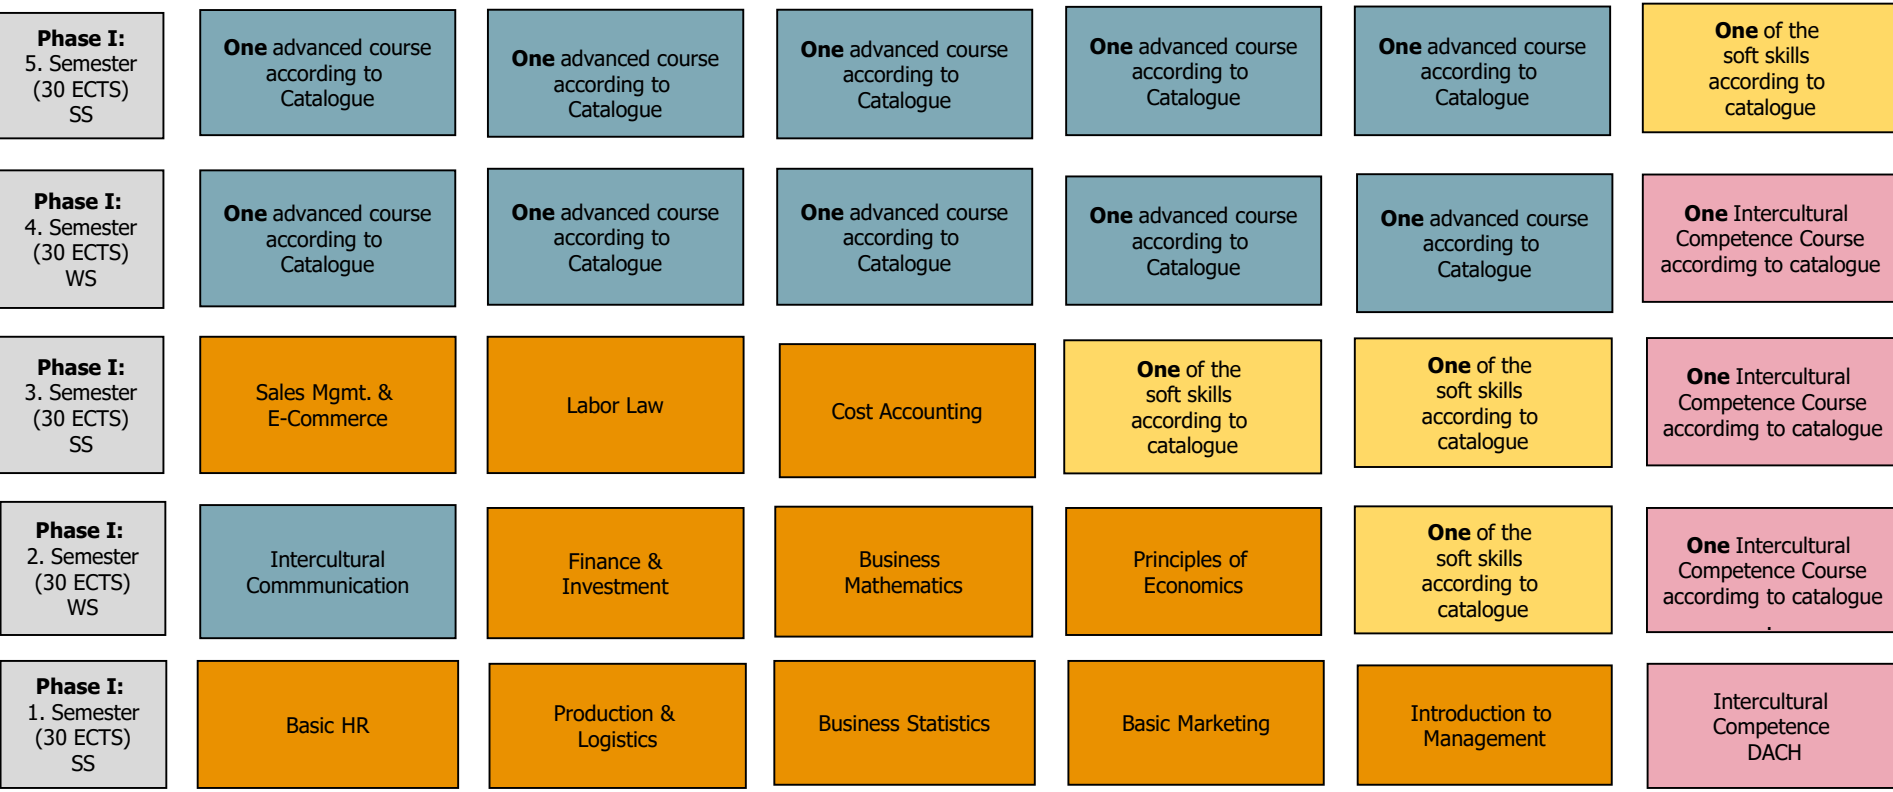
**Phase I:** 5. Semester (30 ECTS) SS

**One** advanced course according to Catalogue

**One** advanced course according to Catalogue

**One** advanced course according to Catalogue

**One** advanced course according to Catalogue

**One** advanced course according to Catalogue

**One** of the soft skills according to catalogue

**Phase I:** 4. Semester (30 ECTS) WS

**One** advanced course according to Catalogue

**One** advanced course according to Catalogue

**One** advanced course according to Catalogue

**One** advanced course according to Catalogue

**One** advanced course according to Catalogue

**One** Intercultural Competence Course accordimg to catalogue

**Phase I:** 3. Semester (30 ECTS) SS

Sales Mgmt. & E-Commerce

Labor Law

Cost Accounting

**One** of the soft skills according to catalogue

**One** of the soft skills according to catalogue

**One** Intercultural Competence Course accordimg to catalogue

**Phase I:** 2. Semester (30 ECTS) WS

Intercultural Commmunication

Finance & Investment

Business Mathematics

Principles of Economics

**One** of the soft skills according to catalogue

**One** Intercultural Competence Course accordimg to catalogue

**Phase I:** 1. Semester (30 ECTS) SS

Basic HR

Production & Logistics

Business Statistics

Basic Marketing

Introduction to Management

Intercultural Competence DACH